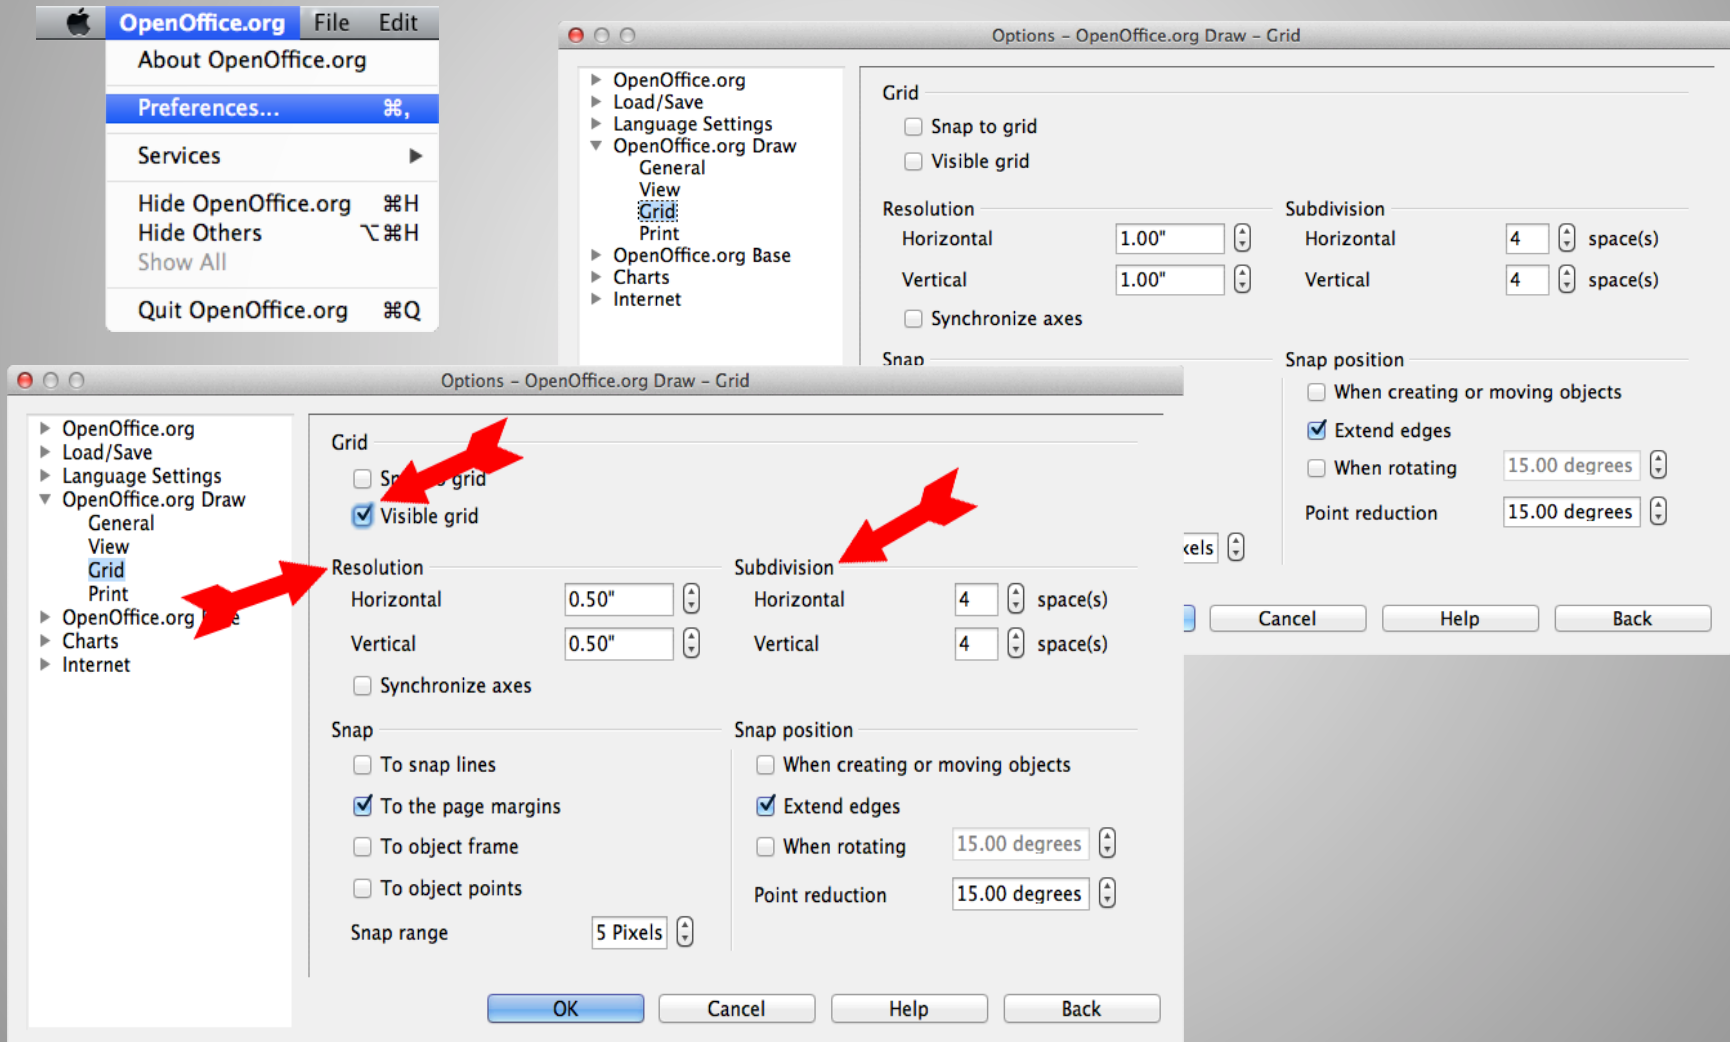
OpenOffice.org File Edit
About OpenOffice.org
Preferences... ⌘,
Services
Hide OpenOffice.org ⌘H
Hide Others ⌥⌘H
Show All
Quit OpenOffice.org ⌘Q

Options – OpenOffice.org Draw – Grid

OpenOffice.org
Load/Save
Language Settings
OpenOffice.org Draw
General
View
Grid
Print
OpenOffice.org Base
Charts
Internet

Grid
Snap to grid
Visible grid
Resolution
Horizontal 1.00"
Vertical 1.00"
Synchronize axes
Subdivision
Horizontal 4 space(s)
Vertical 4 space(s)
Snap
Snap position
When creating or moving objects
Extend edges
When rotating 15.00 degrees
Point reduction 15.00 degrees
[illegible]els
Cancel Help Back

Options – OpenOffice.org Draw – Grid

OpenOffice.org
Load/Save
Language Settings
OpenOffice.org Draw
General
View
Grid
Print
OpenOffice.org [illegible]e
Charts
Internet

Grid
Sn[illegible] grid
Visible grid
Resolution
Horizontal 0.50"
Vertical 0.50"
Synchronize axes
Subdivision
Horizontal 4 space(s)
Vertical 4 space(s)
Snap
To snap lines
To the page margins
To object frame
To object points
Snap range 5 Pixels
Snap position
When creating or moving objects
Extend edges
When rotating 15.00 degrees
Point reduction 15.00 degrees
OK Cancel Help Back